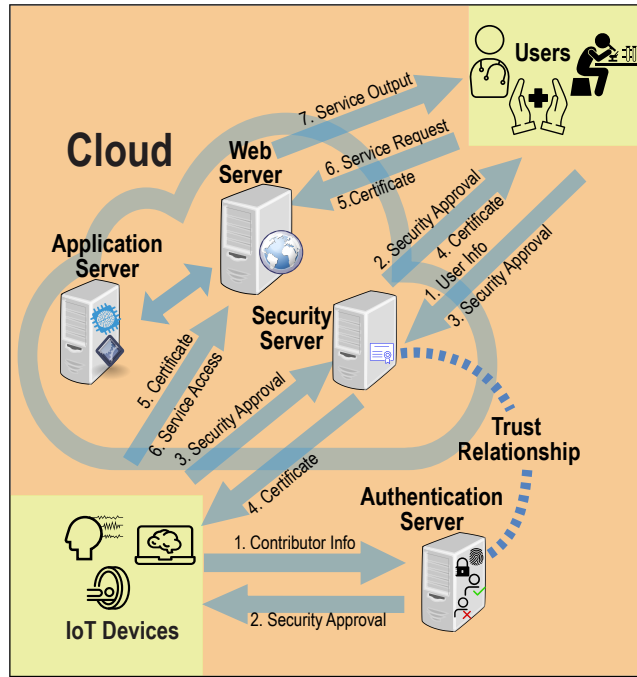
Users

Cloud

7. Service Output

6. Service Request

Web Server

5.Certificate

2. Security Approval

4. Certificate

1. User Info

3. Security Approval

Application Server

Security Server

5. Certificate

6. Service Access

3. Security Approval

Trust Relationship

4. Certificate

Authentication Server

1. Contributor Info

IoT Devices

2. Security Approval